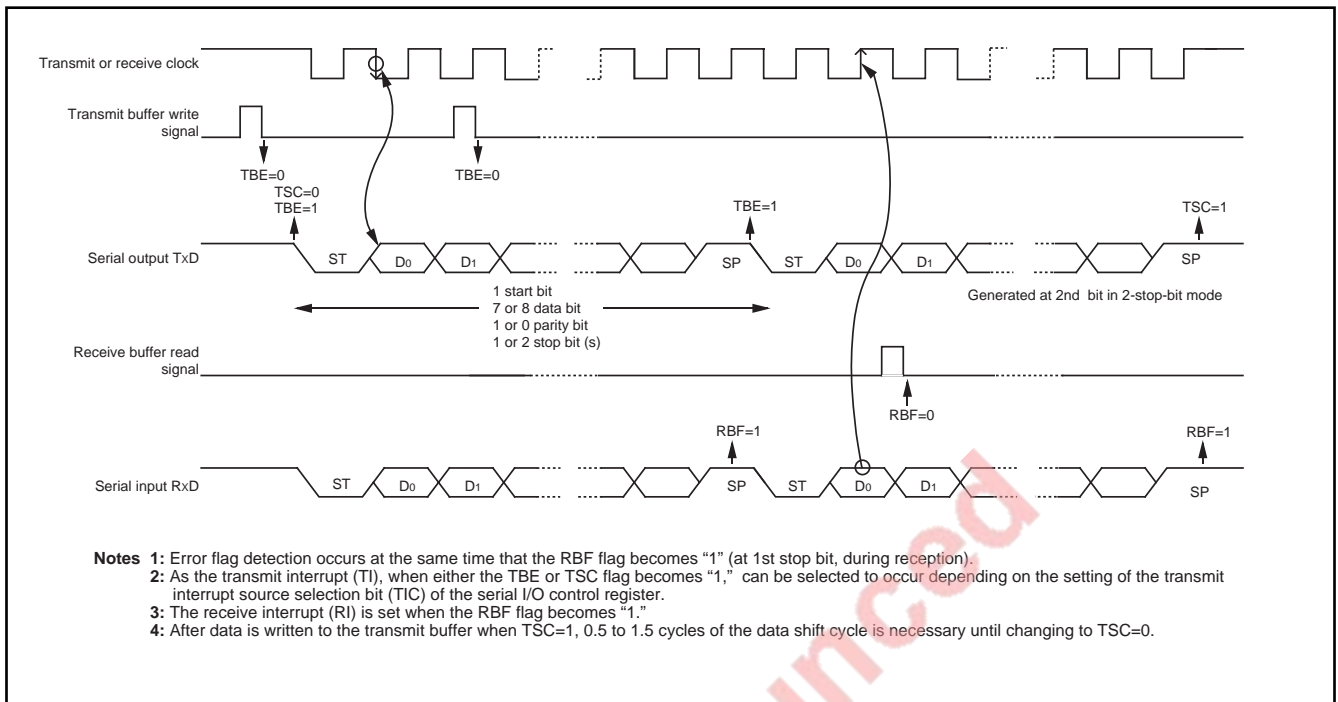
Transmit or receive clock

Transmit buffer write signal

TBE=0

TSC=0
TBE=1

TBE=0

TBE=1

TSC=1

Serial output TxD

ST

$D_0$

$D_1$

SP

ST

$D_0$

$D_1$

SP

1 start bit
7 or 8 data bit
1 or 0 parity bit
1 or 2 stop bit (s)

Generated at 2nd bit in 2-stop-bit mode

Receive buffer read signal

RBF=0

RBF=1

RBF=1

Serial input RxD

ST

$D_0$

$D_1$

SP

ST

$D_0$

$D_1$

SP

Notes 1: Error flag detection occurs at the same time that the RBF flag becomes "1" (at 1st stop bit, during reception).
2: As the transmit interrupt (TI), when either the TBE or TSC flag becomes "1," can be selected to occur depending on the setting of the transmit interrupt source selection bit (TIC) of the serial I/O control register.
3: The receive interrupt (RI) is set when the RBF flag becomes "1."
4: After data is written to the transmit buffer when TSC=1, 0.5 to 1.5 cycles of the data shift cycle is necessary until changing to TSC=0.

nced